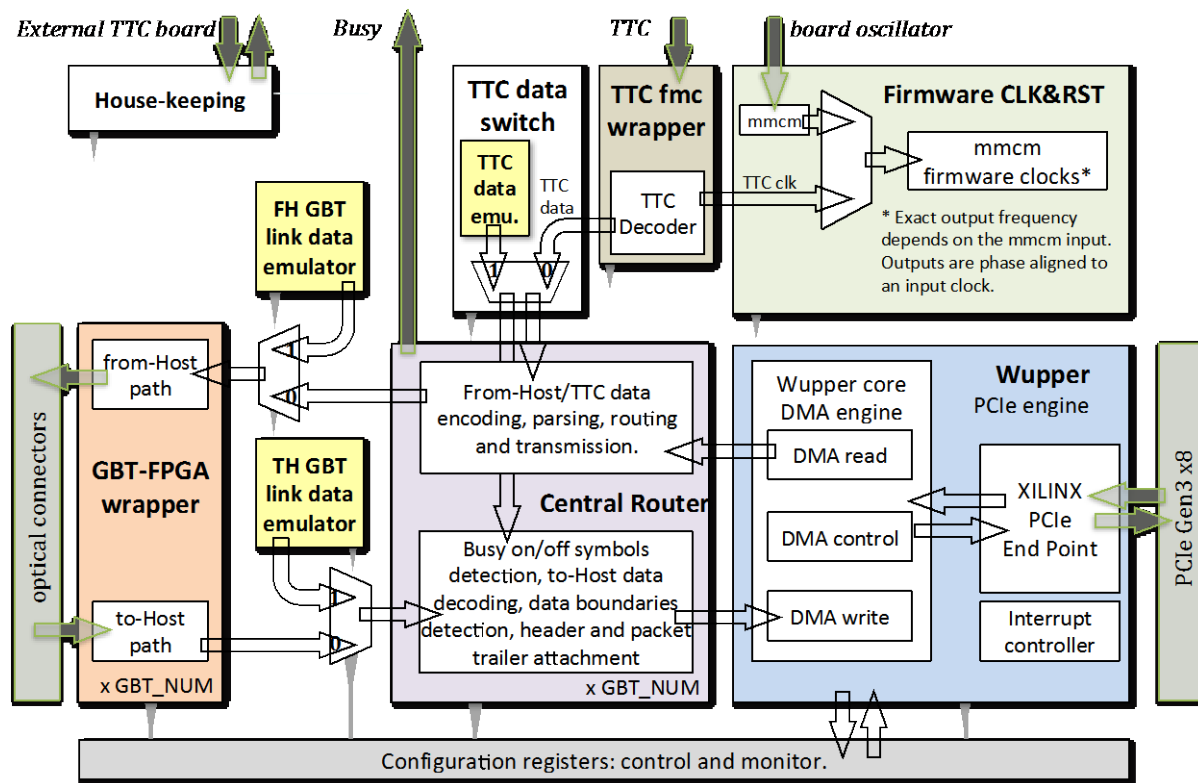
External TTC board

Busy

TTC

board oscillator

House-keeping

TTC data switch

TTC data emu.

TTC data

1

0

TTC fmc wrapper

TTC Decoder

Firmware CLK&RST

mmcm

TTC clk

mmcm firmware clocks*

* Exact output frequency depends on the mmcm input. Outputs are phase aligned to an input clock.

FH GBT link data emulator

optical connectors

from-Host path

1

0

GBT-FPGA wrapper

TH GBT link data emulator

to-Host path

1

0

x GBT_NUM

From-Host/TTC data encoding, parsing, routing and transmission.

Central Router

Busy on/off symbols detection, to-Host data decoding, data boundaries detection, header and packet trailer attachment

x GBT_NUM

Wupper core DMA engine

DMA read

DMA control

DMA write

Wupper

PCIe engine

XILINX PCIe End Point

Interrupt controller

PCIe Gen3 x8

Configuration registers: control and monitor.